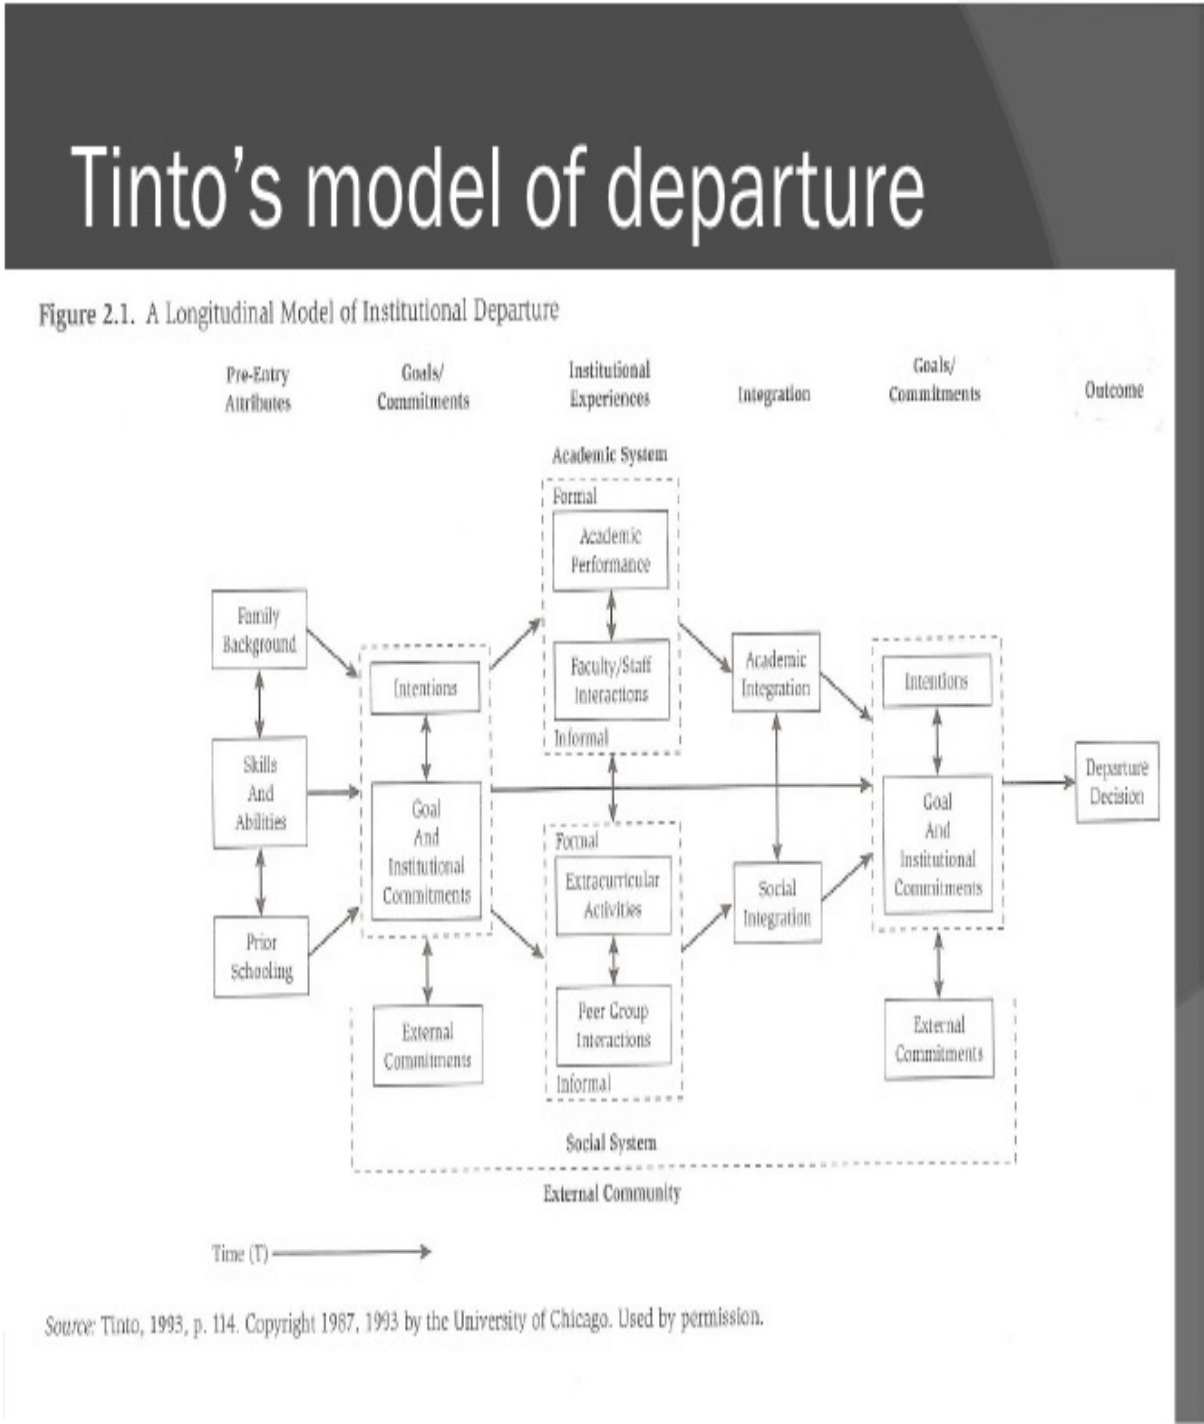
Tinto's model of departure

Figure 2.1. A Longitudinal Model of Institutional Departure

Pre-Entry Attributes

Goals/ Commitments

Institutional Experiences

Integration

Goals/ Commitments

Outcome

Academic System

Formal

Academic Performance

Faculty/Staff Interactions

Informal

Family Background

Skills And Abilities

Prior Schooling

Intentions

Goal And Institutional Commitments

External Commitments

Academic Integration

Social Integration

Intentions

Goal And Institutional Commitments

External Commitments

Departure Decision

Formal

Extracurricular Activities

Peer Group Interactions

Informal

Social System

External Community

Time (T)

Source: Tinto, 1993, p. 114. Copyright 1987, 1993 by the University of Chicago. Used by permission.